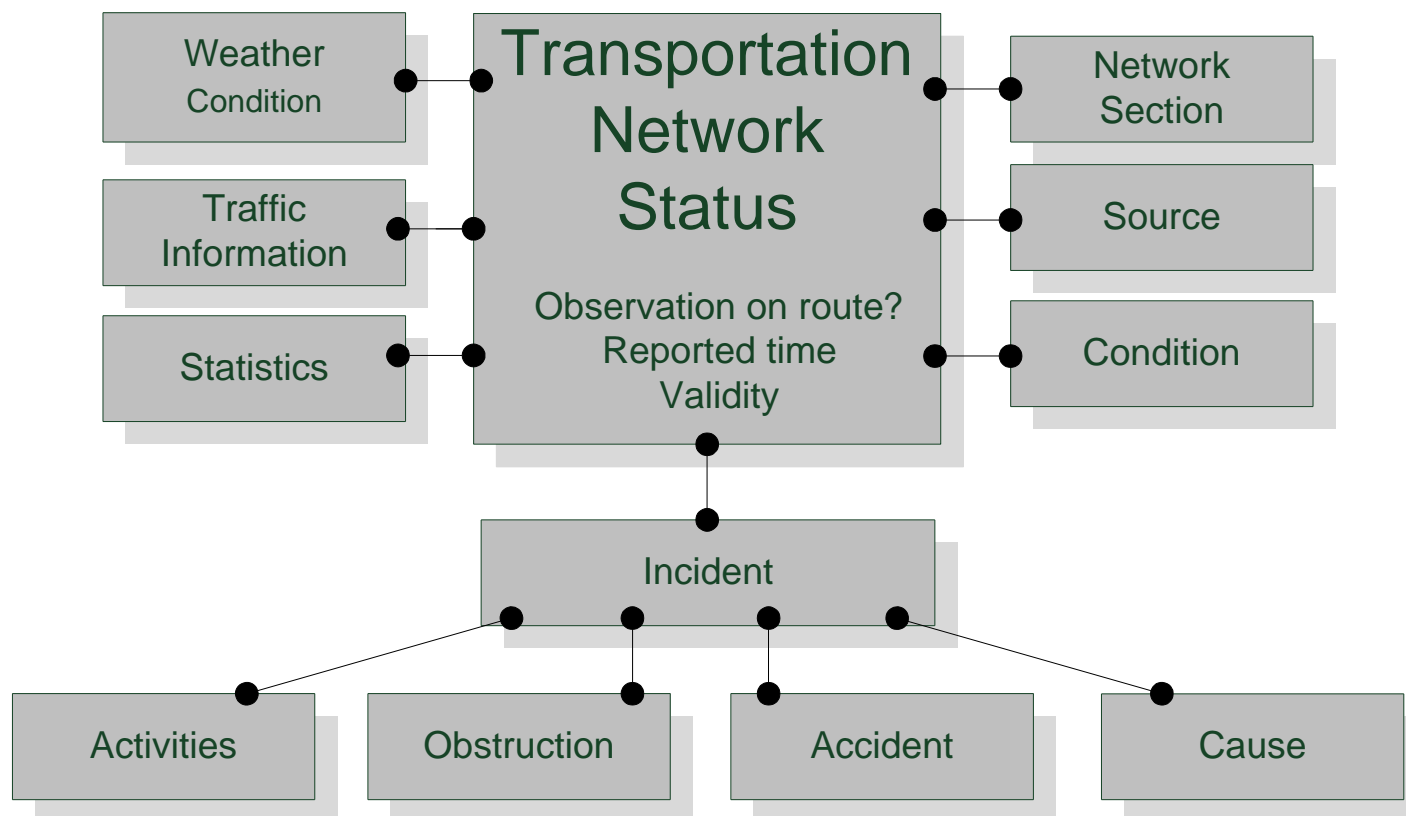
Weather Condition

Traffic Information

Statistics

Transportation Network Status

Observation on route?
Reported time
Validity

Network Section

Source

Condition

Incident

Activities

Obstruction

Accident

Cause